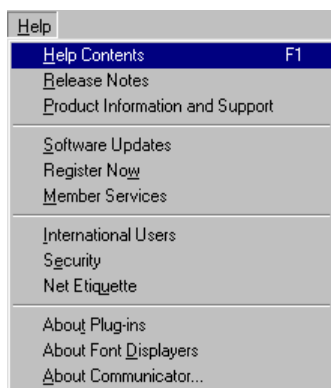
Help

Help Contents F1
Release Notes
Product Information and Support

Software Updates
Register Now
Member Services

International Users
Security
Net Etiquette

About Plug-ins
About Font Displayers
About Communicator...